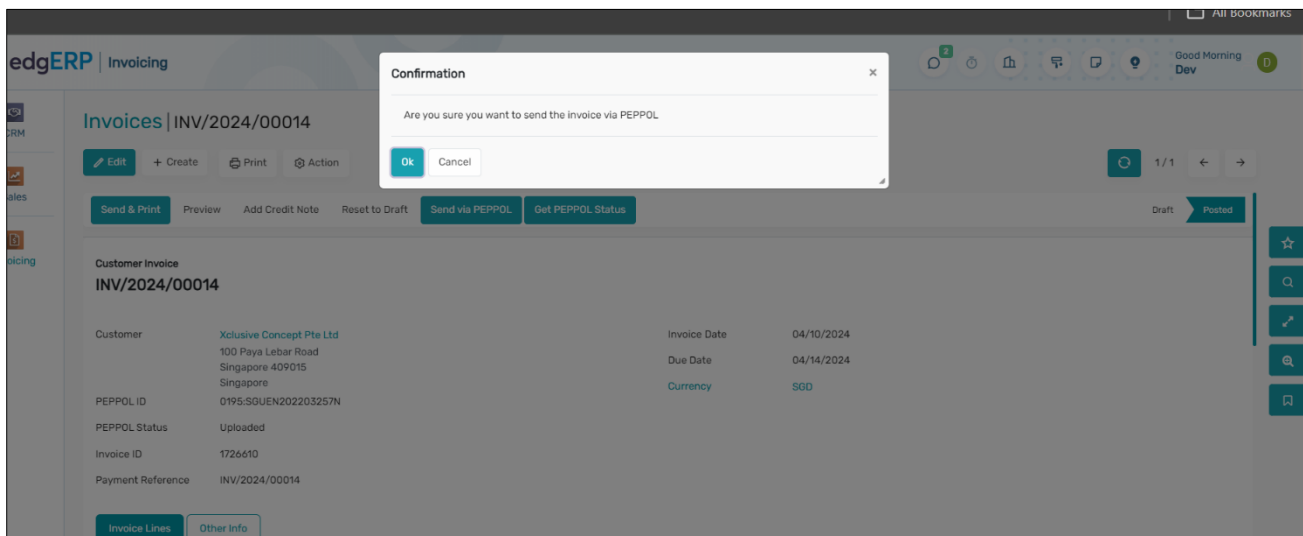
All Bookmarks

edgERP | Invoicing

2

Good Morning
Dev

D

CRM

ales

oicing

Invoices | INV/2024/00014

Edit + Create Print Action

1 / 1

Confirmation ×

Are you sure you want to send the invoice via PEPPOL

Ok Cancel

Send & Print Preview Add Credit Note Reset to Draft Send via PEPPOL Get PEPPOL Status

Draft Posted

Customer Invoice
INV/2024/00014

| | | | |
|---|---|---|---|
| Customer | Xclusive Concept Pte Ltd<br>100 Paya Lebar Road<br>Singapore 409015<br>Singapore | Invoice Date | 04/10/2024 |
| | | Due Date | 04/14/2024 |
| | | Currency | SGD |
| PEPPOL ID | 0195:SGUEN202203257N | | |
| PEPPOL Status | Uploaded | | |
| Invoice ID | 1726610 | | |
| Payment Reference | INV/2024/00014 | | |

Invoice Lines Other Info